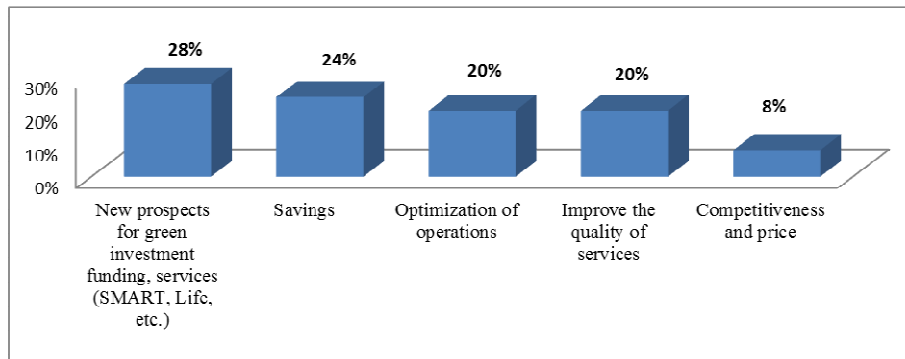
30%
20%
10%
0%

28%
24%
20%
20%
8%

New prospects for green investment funding, services (SMART, Lifc, etc.)

Savings

Optimization of operations

Improve the quality of services

Competitiveness and price